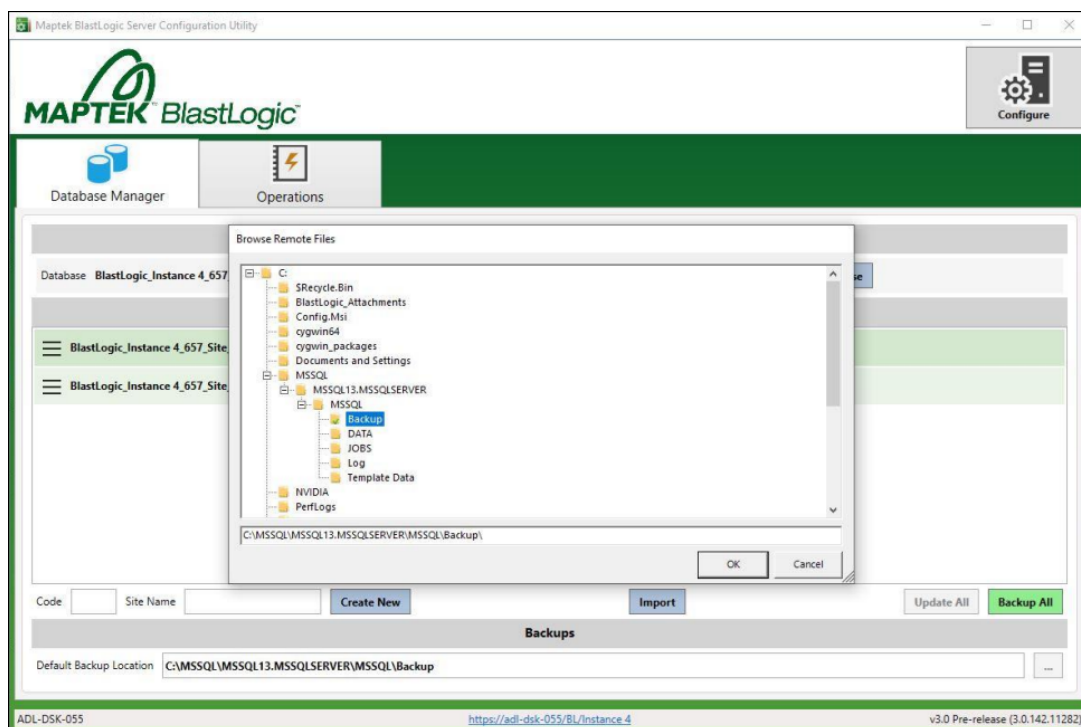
Maptek BlastLogic Server Configuration Utility

MAPTEK BlastLogic

Configure

Database Manager

Operations

Database BlastLogic_Instance 4_657

BlastLogic_Instance 4_657_Site

BlastLogic_Instance 4_657_Site

Browse Remote Files

C:
$Recycle.Bin
BlastLogic_Attachments
Config.Msi
cygwin64
cygwin_packages
Documents and Settings
MSSQL
MSSQL13.MSSQLSERVER
MSSQL
Backup
DATA
JOBS
Log
Template Data
NVIDIA
PerfLogs

C:\MSSQL\MSSQL13.MSSQLSERVER\MSSQL\Backup\

OK Cancel

Code Site Name Create New Import Update All Backup All

Backups

Default Backup Location C:\MSSQL\MSSQL13.MSSQLSERVER\MSSQL\Backup ...

ADL-DSK-055 https://adl-dsk-055/BL/Instance 4 v3.0 Pre-release (3.0.142.11282)